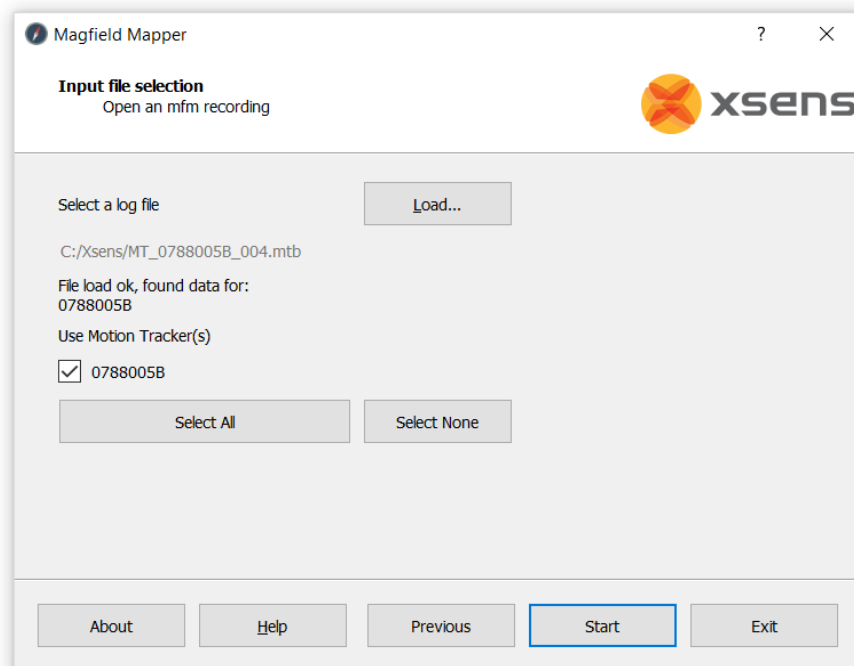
Magfield Mapper

?

Input file selection
Open an mfm recording

xsens

Select a log file

Load...

C:/Xsens/MT_0788005B_004.mtb

File load ok, found data for:
0788005B

Use Motion Tracker(s)

0788005B

Select All

Select None

About

Help

Previous

Start

Exit